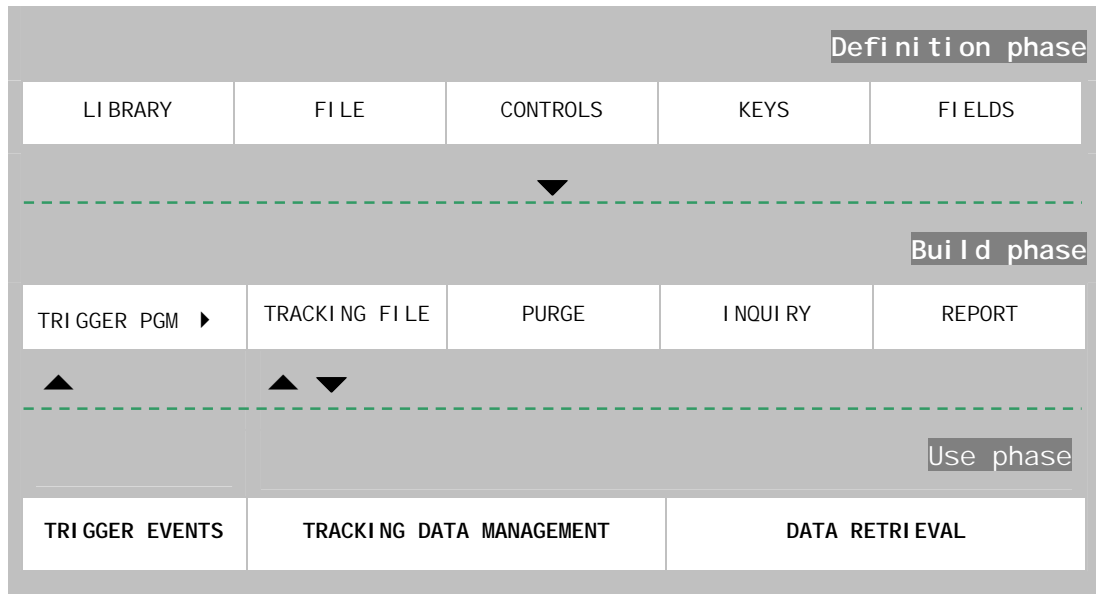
Definition phase

| LIBRARY | FILE | CONTROLS | KEYS | FIELDS |
|---|---|---|---|---|

Build phase

| TRIGGER PGM | TRACKING FILE | PURGE | INQUIRY | REPORT |
|---|---|---|---|---|

Use phase

| TRIGGER EVENTS | TRACKING DATA MANAGEMENT | DATA RETRIEVAL |
|---|---|---|